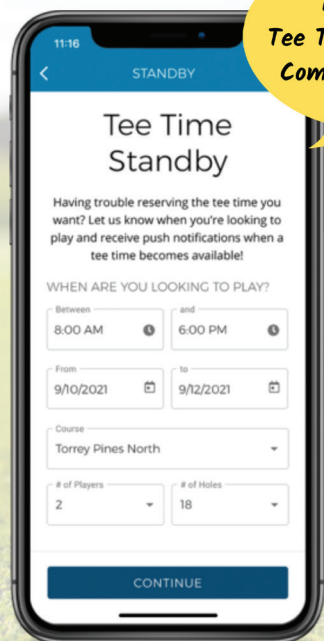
Tee T
Com

11:16

STANDBY

Tee Time Standby

Having trouble reserving the tee time you want? Let us know when you're looking to play and receive push notifications when a tee time becomes available!

WHEN ARE YOU LOOKING TO PLAY?

Between
8:00 AM

and
6:00 PM

From
9/10/2021

to
9/12/2021

Course
Torrey Pines North

# of Players
2

# of Holes
18

CONTINUE